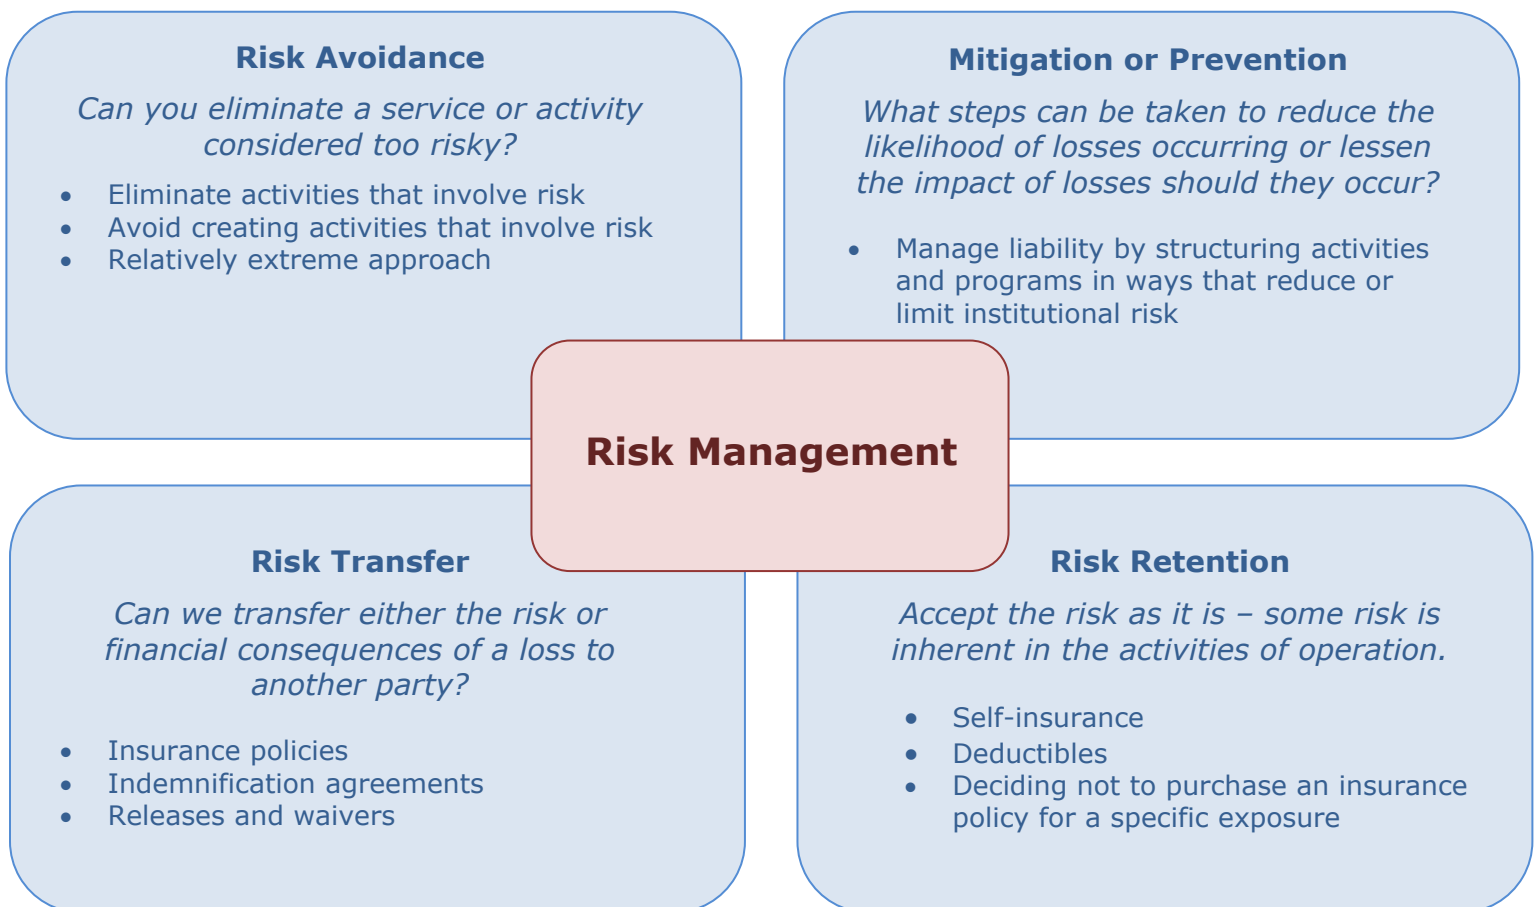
Risk Avoidance

*Can you eliminate a service or activity considered too risky?*

- Eliminate activities that involve risk
- Avoid creating activities that involve risk
- Relatively extreme approach

Mitigation or Prevention

*What steps can be taken to reduce the likelihood of losses occurring or lessen the impact of losses should they occur?*

- Manage liability by structuring activities and programs in ways that reduce or limit institutional risk

Risk Management

Risk Transfer

*Can we transfer either the risk or financial consequences of a loss to another party?*

- Insurance policies
- Indemnification agreements
- Releases and waivers

Risk Retention

*Accept the risk as it is – some risk is inherent in the activities of operation.*

- Self-insurance
- Deductibles
- Deciding not to purchase an insurance policy for a specific exposure